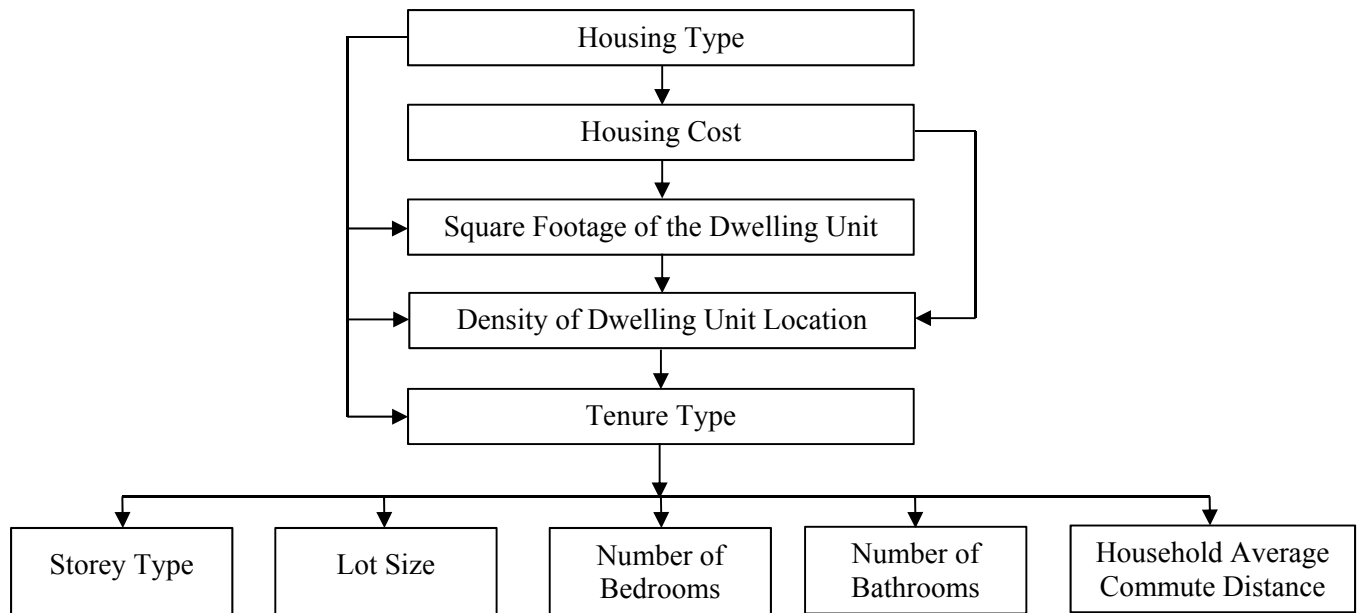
Housing Type

Housing Cost

Square Footage of the Dwelling Unit

Density of Dwelling Unit Location

Tenure Type

Storey Type

Lot Size

Number of Bedrooms

Number of Bathrooms

Household Average Commute Distance